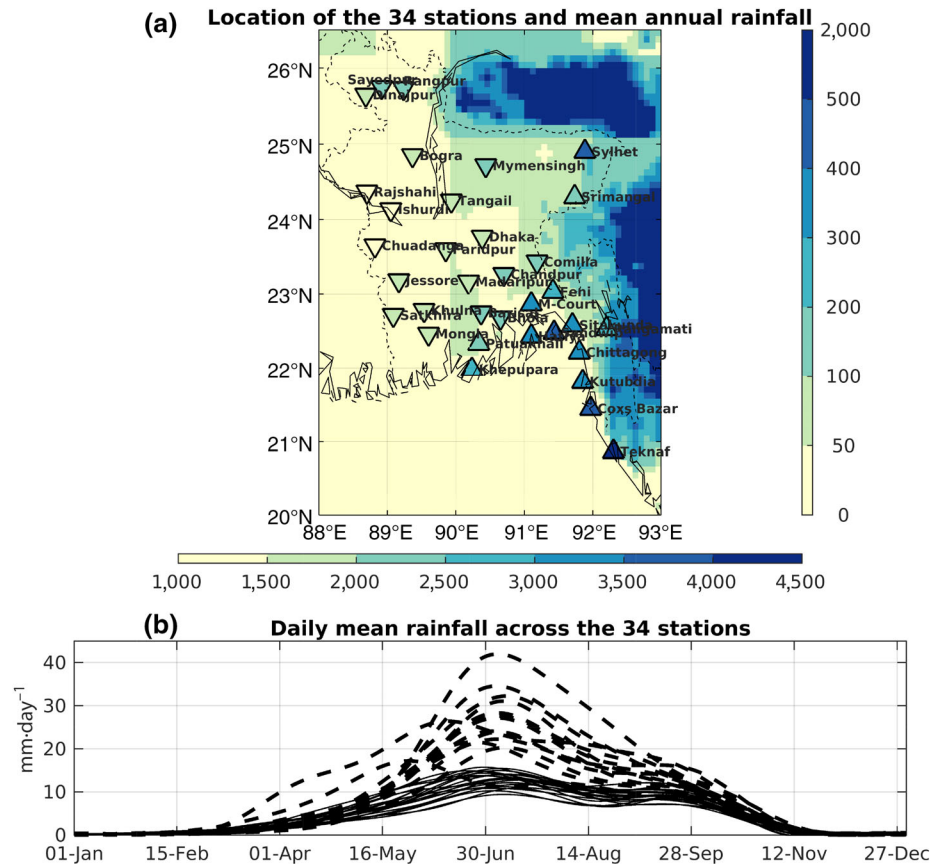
(a) Location of the 34 stations and mean annual rainfall

26°N
25°N
24°N
23°N
22°N
21°N
20°N
88°E 89°E 90°E 91°E 92°E 93°E

Sayedpur Rangpur
Dinajpur
Bogra
Mymensingh
Sylhet
Srimangal
Rajshahi
Ishurdi
Tangail
Dhaka
Chuadanga
Faridpur
Comilla
Chandpur
Jessore
Madaripur
Feni
M-Court
Khulna
Barisal
Bhola
Satkhira
Mongla
Patuakhali
Sitakunda
Rangamati
Sandwip
Chittagong
Khepupara
Kutubdia
Coxs Bazar
Teknaf

2,000
500
400
300
200
100
50
0

1,000 1,500 2,000 2,500 3,000 3,500 4,000 4,500

(b) Daily mean rainfall across the 34 stations

mm·day$^{-1}$
40
30
20
10
0
01-Jan 15-Feb 01-Apr 16-May 30-Jun 14-Aug 28-Sep 12-Nov 27-Dec